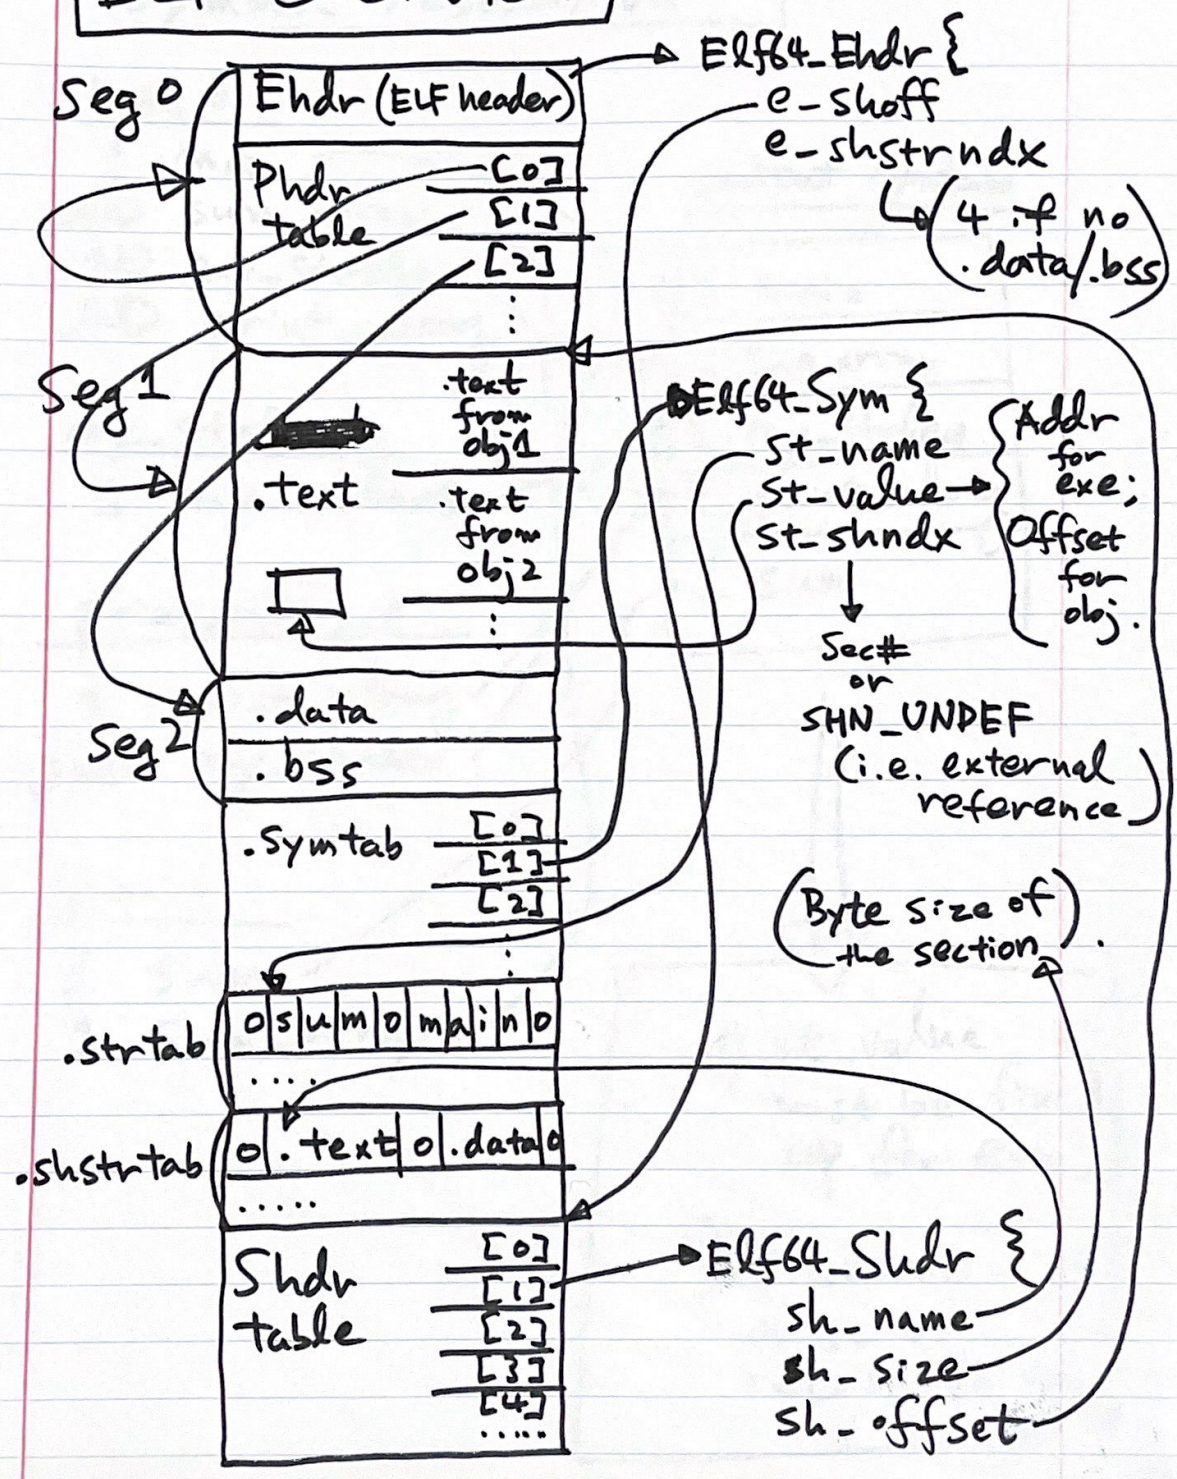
Seg 0
Ehdr (ELF header)
Elf64_Ehdr {
e_shoff
e_shstrndx
(4 if no .data/.bss)
Phdr table
[0]
[1]
[2]
⋮
Seg 1
.text from obj1
.text
.text from obj2
⋮
Elf64_Sym {
st_name
st_value →
st_shndx
(Addr for exe; Offset for obj.
Sec# or SHN_UNDEF (i.e. external reference)
Seg 2
.data
.bss
.symtab
[0]
[1]
[2]
⋮
(Byte size of the section).
.strtab
| 0 | s | u | m | 0 | m | a | i | n | 0 |
....
.shstrtab
| 0 | .text | 0 | .data | 0 |
.....
Shdr table
[0]
[1]
[2]
[3]
[4]
.....
Elf64_Shdr {
sh_name
sh_size
sh_offset